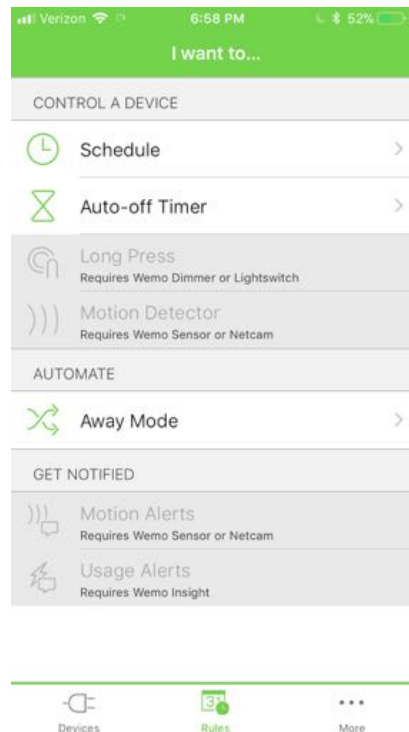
Verizon 6:58 PM 52%

I want to...

CONTROL A DEVICE

Schedule

Auto-off Timer

Long Press
Requires Wemo Dimmer or Lightswitch

Motion Detector
Requires Wemo Sensor or Netcam

AUTOMATE

Away Mode

GET NOTIFIED

Motion Alerts
Requires Wemo Sensor or Netcam

Usage Alerts
Requires Wemo Insight

Devices Rules More